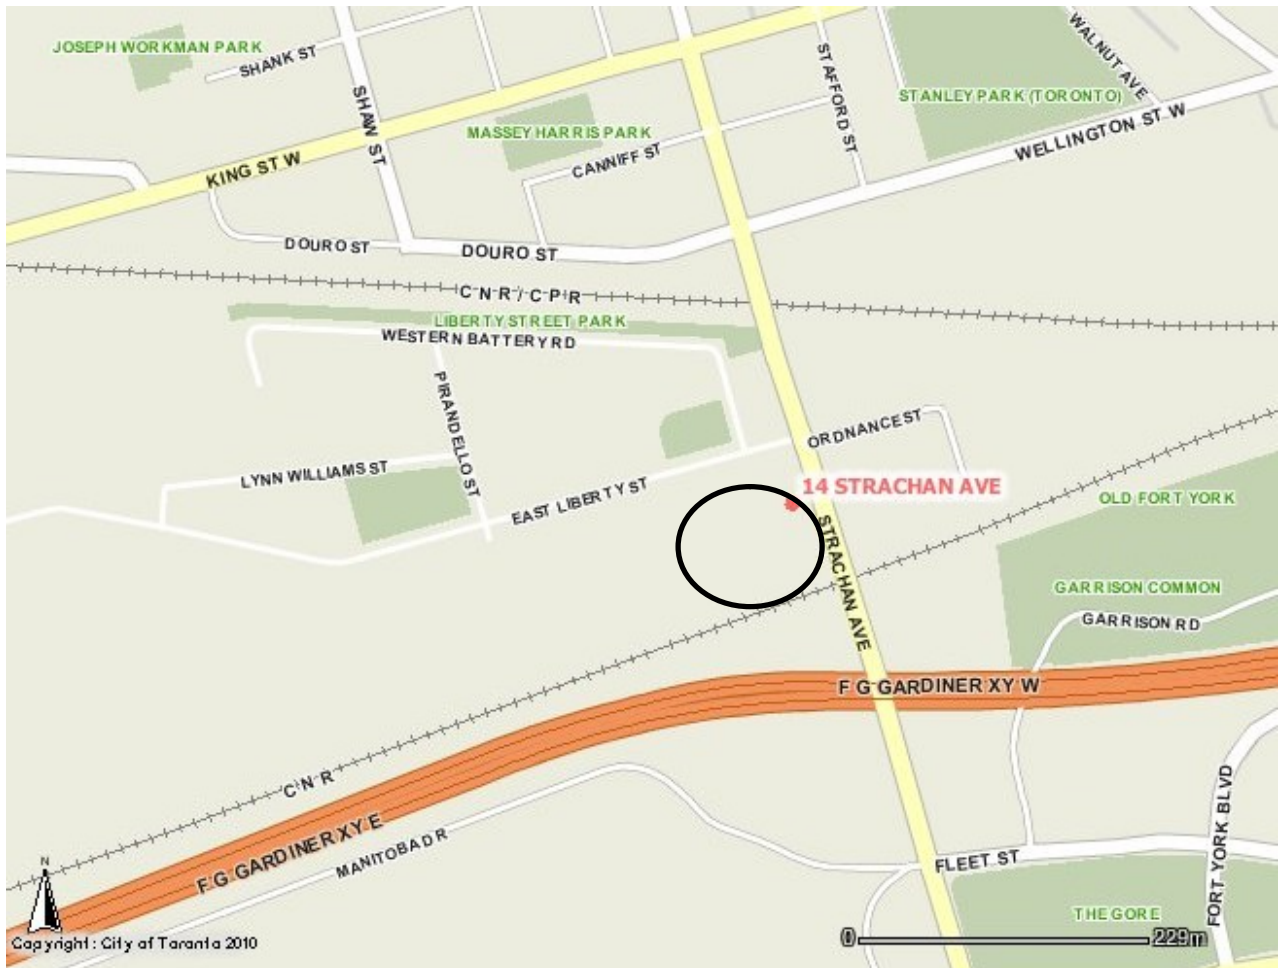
JOSEPH WORKMAN PARK
SHANK ST
SHAW ST
MASSEY HARRIS PARK
STAFFORD ST
WALNUT AVE
STANLEY PARK (TORONTO)
WELLINGTON ST W
CANNIFF ST
KING ST W
DOURO ST
DOURO ST
C N R / C P R
LIBERTY STREET PARK
WESTERN BATTERY RD
PIRANDELLO ST
ORDNANCE ST
LYNN WILLIAMS ST
EAST LIBERTY ST
14 STRACHAN AVE
OLD FORT YORK
STRACHAN AVE
GARRISON COMMON
GARRISON RD
F G GARDINER XY W
C N R
F G GARDINER XY E
MANITOBA DR
FORT YORK BLVD
FLEET ST
THE GORE
N
Copyright : City of Toronto 2010
0
229m